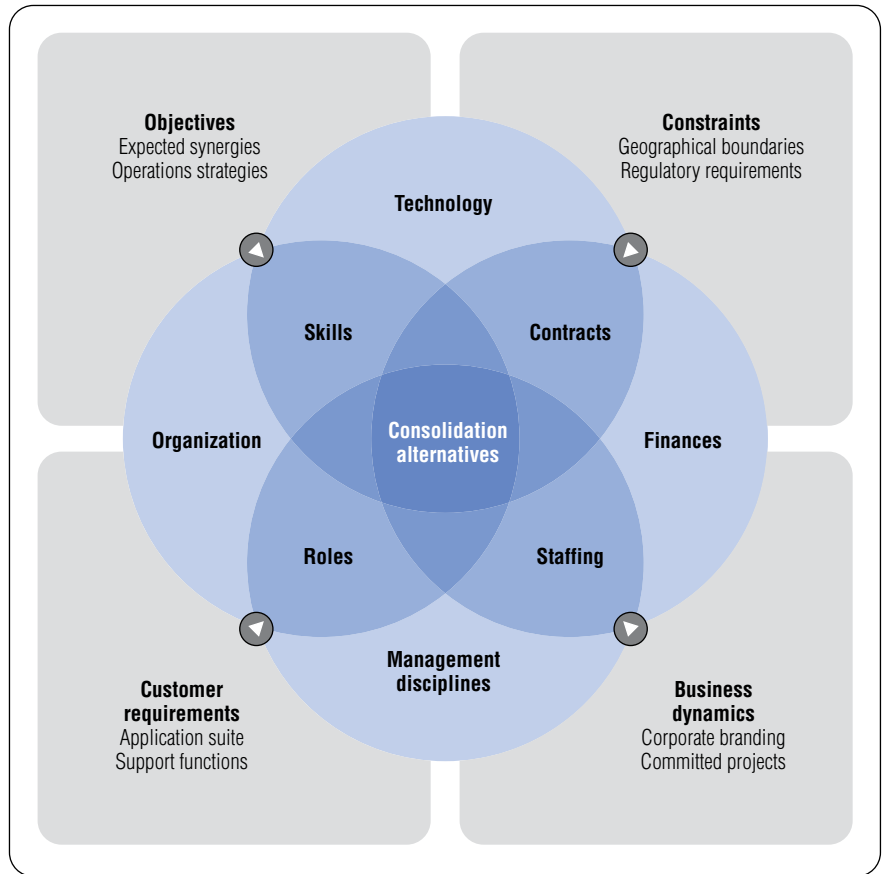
Objectives
Expected synergies
Operations strategies

Constraints
Geographical boundaries
Regulatory requirements

Technology

Skills

Contracts

Organization

Consolidation alternatives

Finances

Roles

Staffing

Management disciplines

Customer requirements
Application suite
Support functions

Business dynamics
Corporate branding
Committed projects